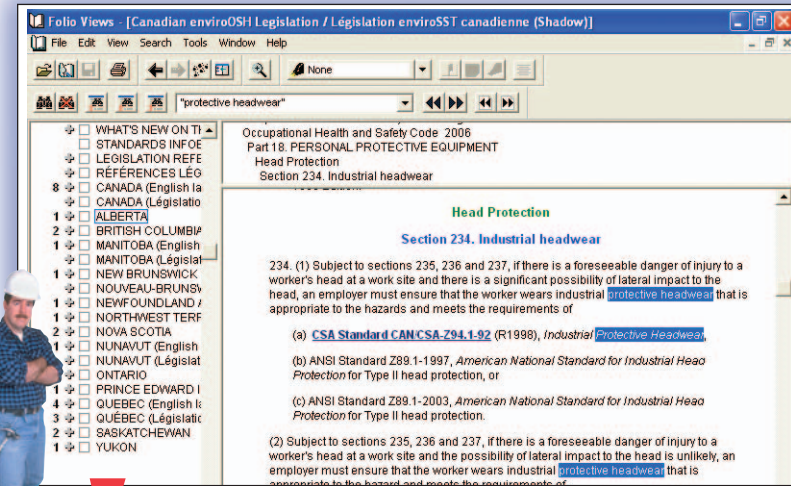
Folio Views - [Canadian enviroOSH Legislation / Législation enviroSST canadienne (Shadow)]

File Edit View Search Tools Window Help

None

"protective headwear"

WHAT'S NEW ON T
STANDARDS INFOE
LEGISLATION REFE
RÉFÉRENCES LÉG
8 CANADA (English la
CANADA (Législatio
1 ALBERTA
2 BRITISH COLUMBIA
1 MANITOBA (English
MANITOBA (Législat
1 NEW BRUNSWICK
NOUVEAU-BRUNSW
1 NEWFOUNDLAND
1 NORTHWEST TERR
2 NOVA SCOTIA
1 NUNAVUT (English
NUNAVUT (Législat
1 ONTARIO
1 PRINCE EDWARD I
1 QUEBEC (English la
3 QUÉBEC (Législatio
2 SASKATCHEWAN
1 YUKON

Occupational Health and Safety Code 2006
Part 18. PERSONAL PROTECTIVE EQUIPMENT
Head Protection
Section 234. Industrial headwear

Head Protection

Section 234. Industrial headwear

234. (1) Subject to sections 235, 236 and 237, if there is a foreseeable danger of injury to a worker's head at a work site and there is a significant possibility of lateral impact to the head, an employer must ensure that the worker wears industrial protective headwear that is appropriate to the hazards and meets the requirements of

(a) CSA Standard CAN/CSA-Z94.1-92 (R1998), Industrial Protective Headwear,

(b) ANSI Standard Z89.1-1997, American National Standard for Industrial Head Protection for Type II head protection, or

(c) ANSI Standard Z89.1-2003, American National Standard for Industrial Head Protection for Type II head protection.

(2) Subject to sections 235, 236 and 237, if there is a foreseeable danger of injury to a worker's head at a work site and the possibility of lateral impact to the head is unlikely, an employer must ensure that the worker wears industrial protective headwear that is appropriate to the hazard and meets the requirements of